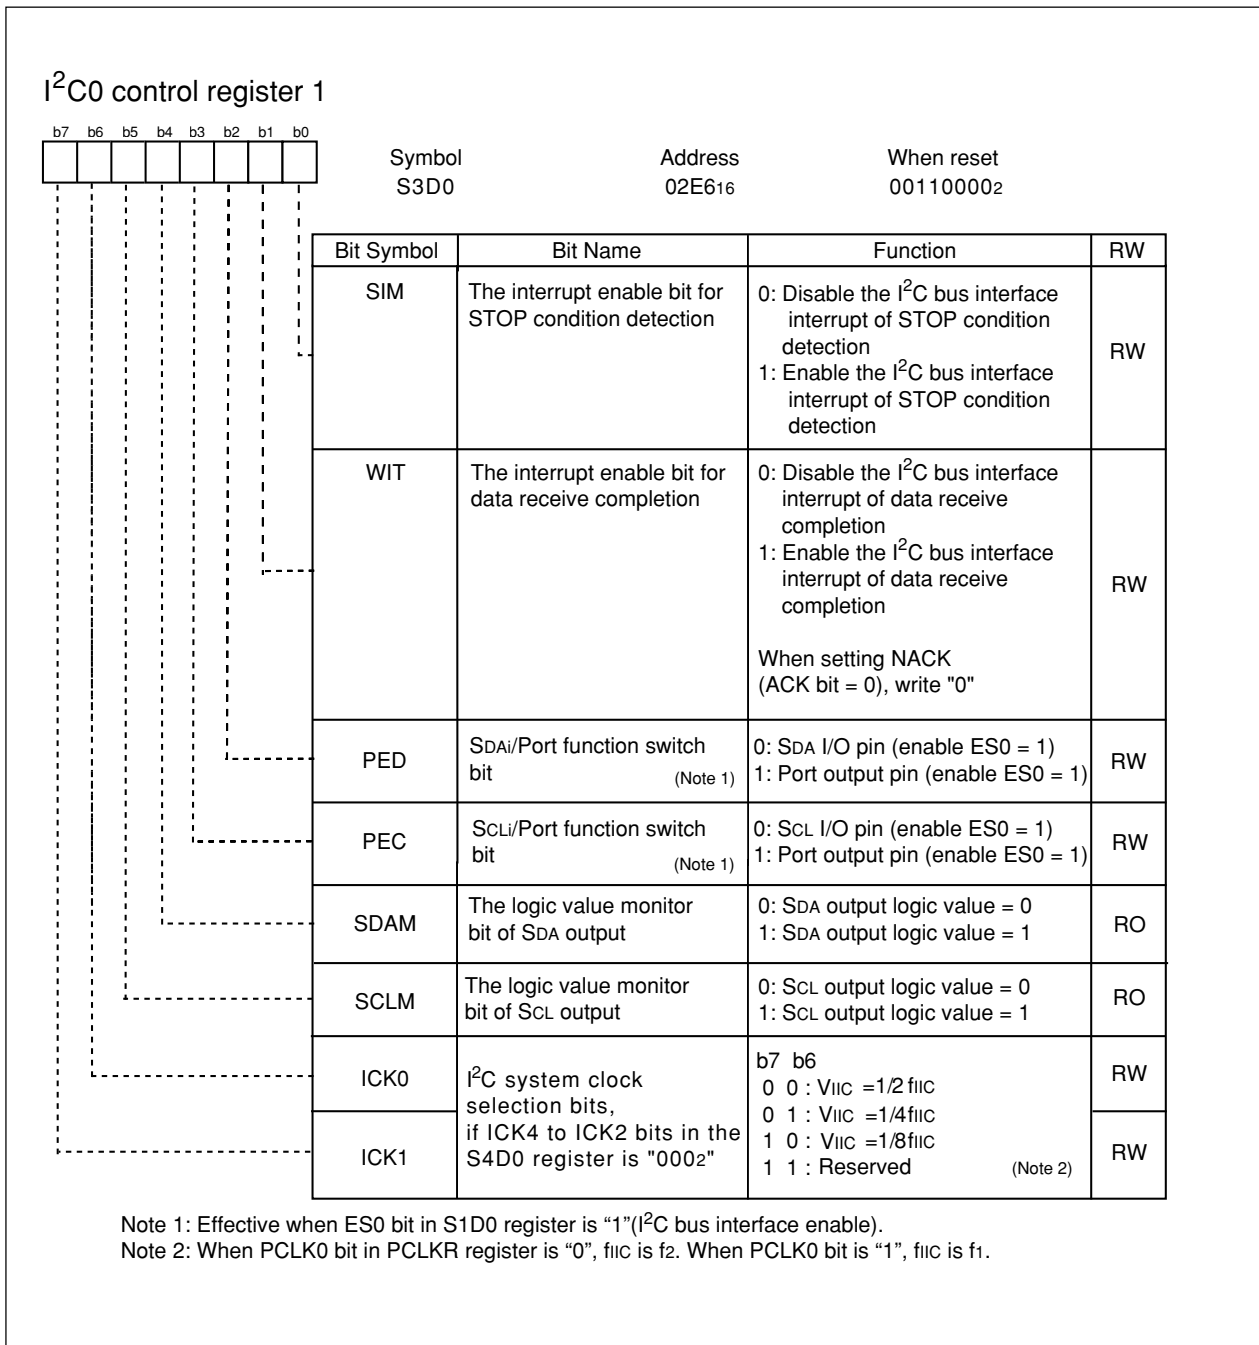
I$^2$C0 control register 1

b7 b6 b5 b4 b3 b2 b1 b0

Symbol S3D0

Address 02E6$_{16}$

When reset 00110000$_2$

| Bit Symbol | Bit Name | Function | RW |
|---|---|---|---|
| SIM | The interrupt enable bit for STOP condition detection | 0: Disable the I$^2$C bus interface interrupt of STOP condition detection 1: Enable the I$^2$C bus interface interrupt of STOP condition detection | RW |
| WIT | The interrupt enable bit for data receive completion | 0: Disable the I$^2$C bus interface interrupt of data receive completion 1: Enable the I$^2$C bus interface interrupt of data receive completion When setting NACK (ACK bit = 0), write "0" | RW |
| PED | SDAi/Port function switch bit (Note 1) | 0: SDA I/O pin (enable ES0 = 1) 1: Port output pin (enable ES0 = 1) | RW |
| PEC | SCLi/Port function switch bit (Note 1) | 0: SCL I/O pin (enable ES0 = 1) 1: Port output pin (enable ES0 = 1) | RW |
| SDAM | The logic value monitor bit of SDA output | 0: SDA output logic value = 0 1: SDA output logic value = 1 | RO |
| SCLM | The logic value monitor bit of SCL output | 0: SCL output logic value = 0 1: SCL output logic value = 1 | RO |
| ICK0 | I$^2$C system clock selection bits, if ICK4 to ICK2 bits in the S4D0 register is "000$_2$" | b7 b6 0 0 : VIIC =1/2 fIIC 0 1 : VIIC =1/4 fIIC 1 0 : VIIC =1/8 fIIC 1 1 : Reserved (Note 2) | RW |
| ICK1 | | | RW |

Note 1: Effective when ES0 bit in S1D0 register is "1"(I$^2$C bus interface enable).
Note 2: When PCLK0 bit in PCLKR register is "0", fIIC is f$_2$. When PCLK0 bit is "1", fIIC is f$_1$.